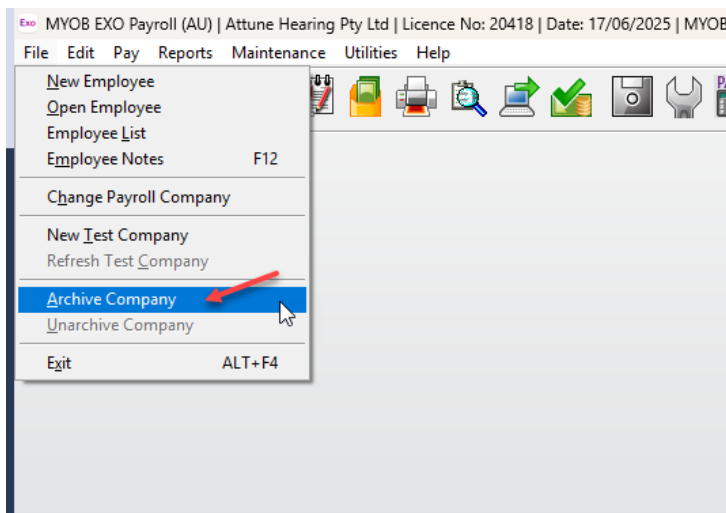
Exo MYOB EXO Payroll (AU) | Attune Hearing Pty Ltd | Licence No: 20418 | Date: 17/06/2025 | MYOB

File Edit Pay Reports Maintenance Utilities Help

New Employee
Open Employee
Employee List
Employee Notes F12

Change Payroll Company

New Test Company
Refresh Test Company

Archive Company
Unarchive Company

Exit ALT+F4